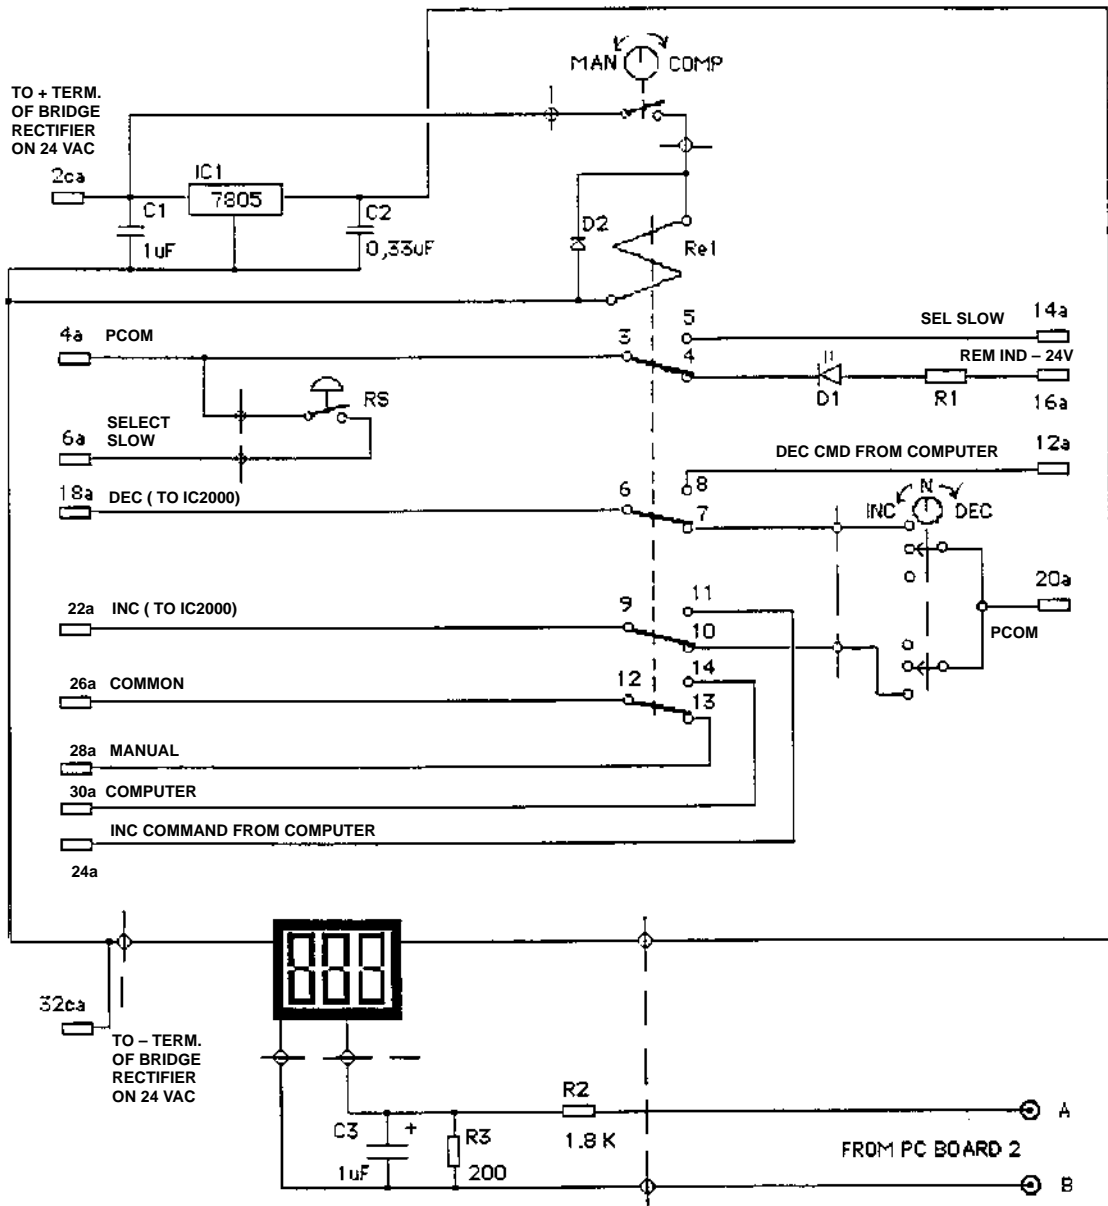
MAN COMP

TO + TERM. OF BRIDGE RECTIFIER ON 24 VAC

2ca

IC1

7805

C1

1uF

C2

0,33uF

D2

Re1

5

SEL SLOW

14a

4a PCOM

3

4

D1

R1

REM IND – 24V

16a

RS

SELECT SLOW

6a

DEC CMD FROM COMPUTER

12a

8

18a DEC ( TO IC2000)

6

7

N

INC

DEC

20a

11

22a INC ( TO IC2000)

9

10

PCOM

26a COMMON

12

14

13

28a MANUAL

30a COMPUTER

INC COMMAND FROM COMPUTER

24a

32ca

TO – TERM. OF BRIDGE RECTIFIER ON 24 VAC

R2

1.8 K

A

C3

+

1uF

R3

200

FROM PC BOARD 2

B